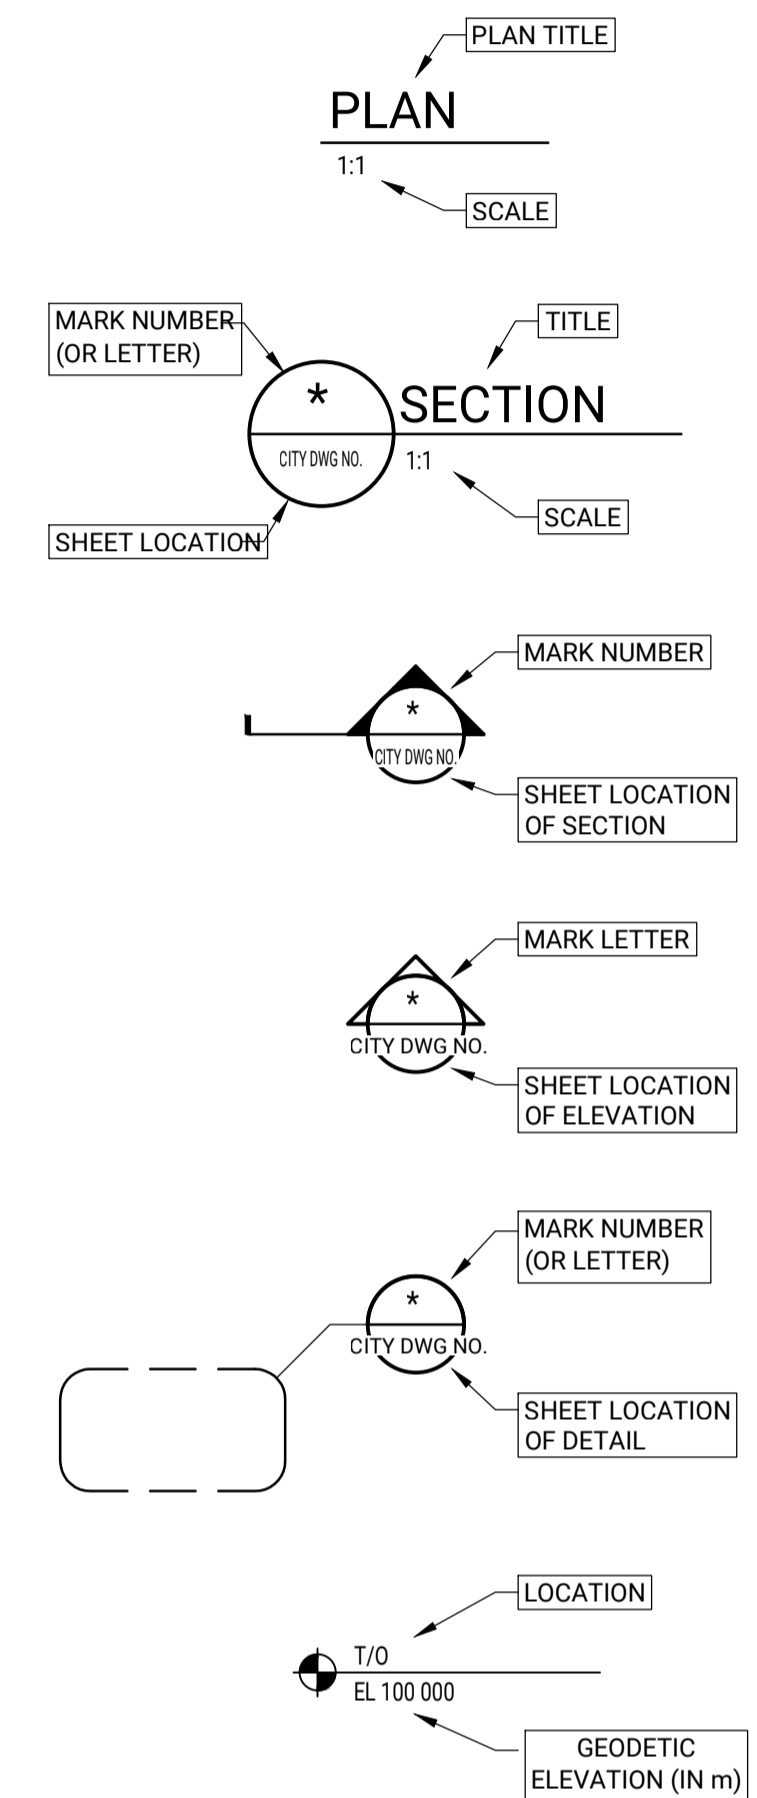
PLAN TITLE

PLAN

1:1

SCALE

MARK NUMBER (OR LETTER)

TITLE

*

SECTION

CITY DWG NO.

1:1

SCALE

SHEET LOCATION

MARK NUMBER

*

CITY DWG NO.

SHEET LOCATION OF SECTION

MARK LETTER

*

CITY DWG NO.

SHEET LOCATION OF ELEVATION

MARK NUMBER (OR LETTER)

*

CITY DWG NO.

SHEET LOCATION OF DETAIL

LOCATION

T/O

EL 100 000

GEODETIC ELEVATION (IN m)